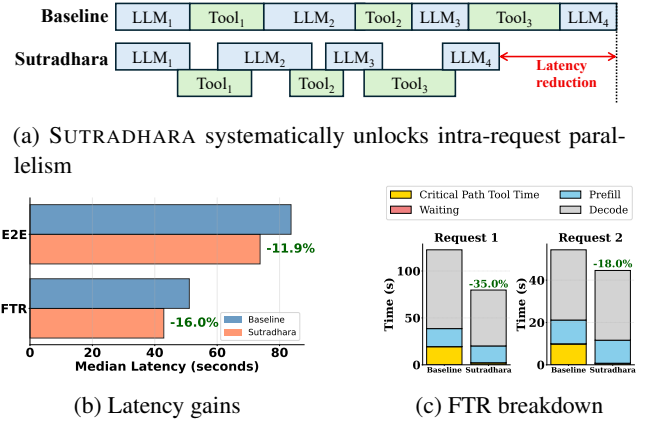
Baseline
$LLM_1$ $Tool_1$ $LLM_2$ $Tool_2$ $LLM_3$ $Tool_3$ $LLM_4$

Sutradhara
$LLM_1$ $LLM_2$ $LLM_3$ $LLM_4$
$Tool_1$ $Tool_2$ $Tool_3$

Latency reduction

(a) SUTRADHARA systematically unlocks intra-request parallelism

E2E
-11.9%
FTR
-16.0%
Baseline
Sutradhara
0 20 40 60 80
Median Latency (seconds)

(b) Latency gains

Critical Path Tool Time
Waiting
Prefill
Decode

Request 1
-35.0%
Time (s)
0 50 100
Baseline Sutradhara

Request 2
-18.0%
Time (s)
0 20 40
Baseline Sutradhara

(c) FTR breakdown